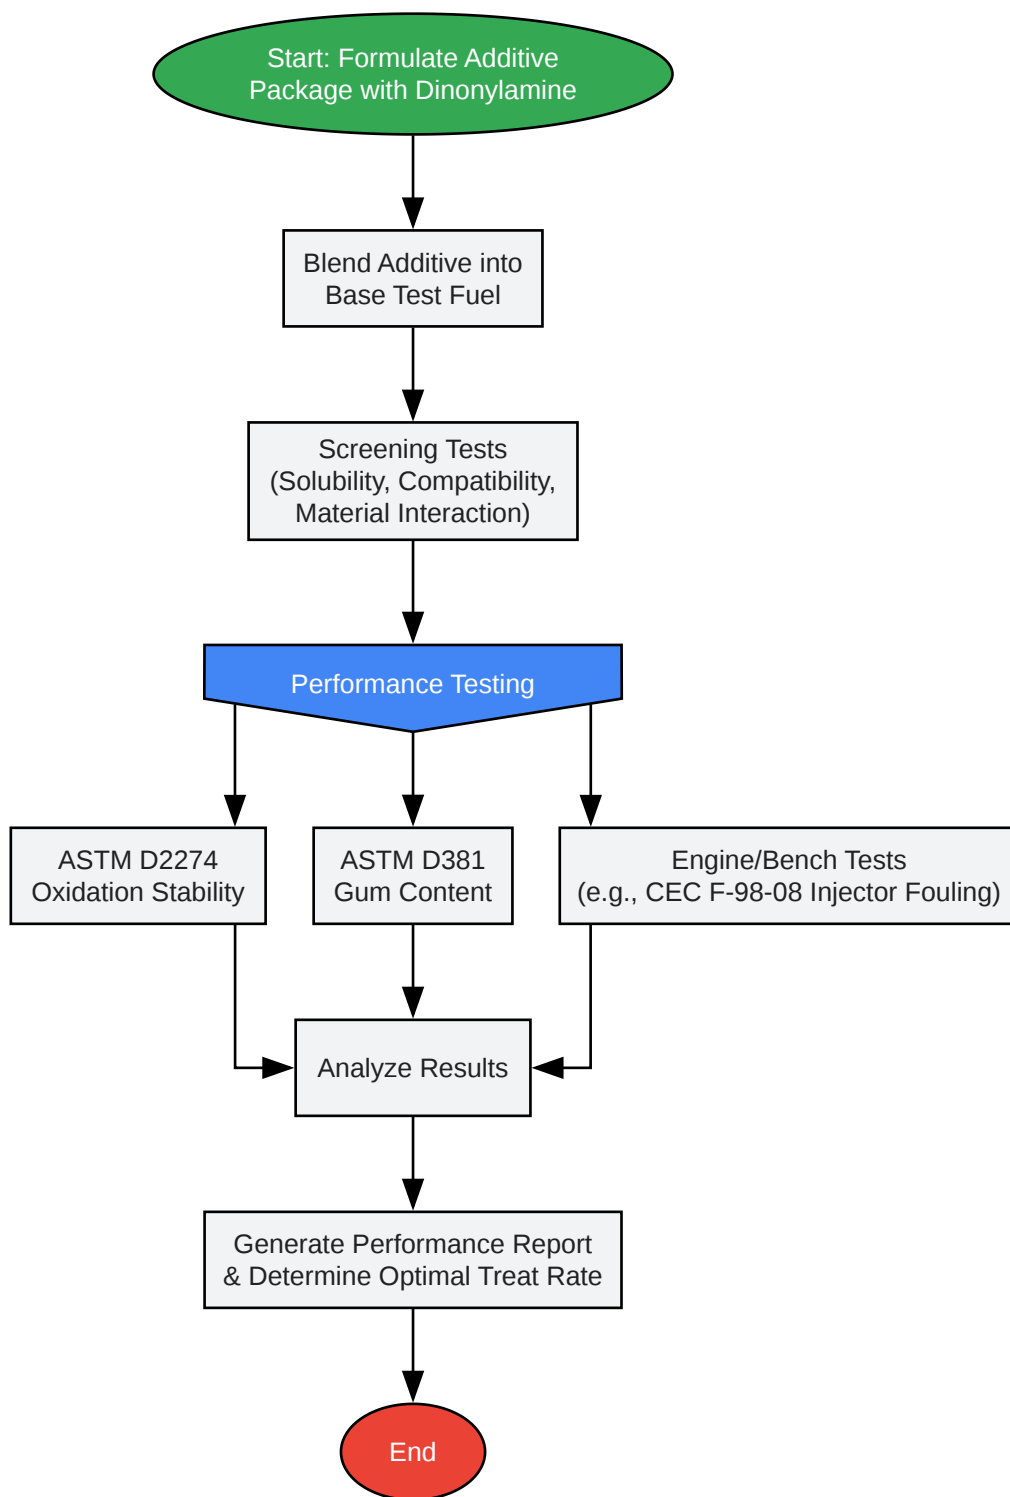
Start: Formulate Additive Package with Dinonylamine

Blend Additive into Base Test Fuel

Screening Tests (Solubility, Compatibility, Material Interaction)

Performance Testing

ASTM D2274 Oxidation Stability

ASTM D381 Gum Content

Engine/Bench Tests (e.g., CEC F-98-08 Injector Fouling)

Analyze Results

Generate Performance Report & Determine Optimal Treat Rate

End